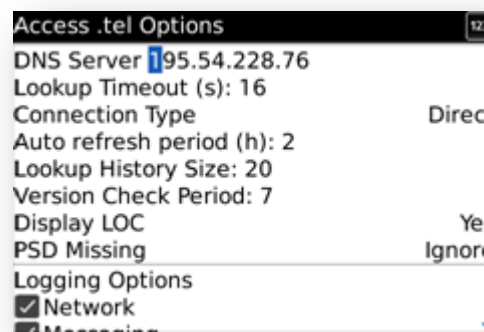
Access .tel Options

DNS Server 195.54.228.76
Lookup Timeout (s): 16
Connection Type Direc
Auto refresh period (h): 2
Lookup History Size: 20
Version Check Period: 7
Display LOC Ye
PSD Missing Ignore
Logging Options
Network
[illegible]